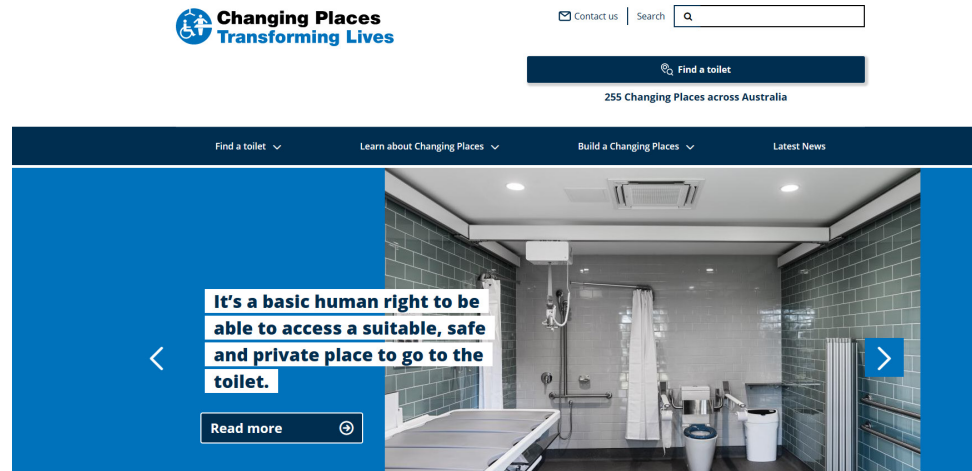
Changing Places
Transforming Lives

Contact us | Search

Find a toilet

255 Changing Places across Australia

Find a toilet
Learn about Changing Places
Build a Changing Places
Latest News

It's a basic human right to be able to access a suitable, safe and private place to go to the toilet.

Read more